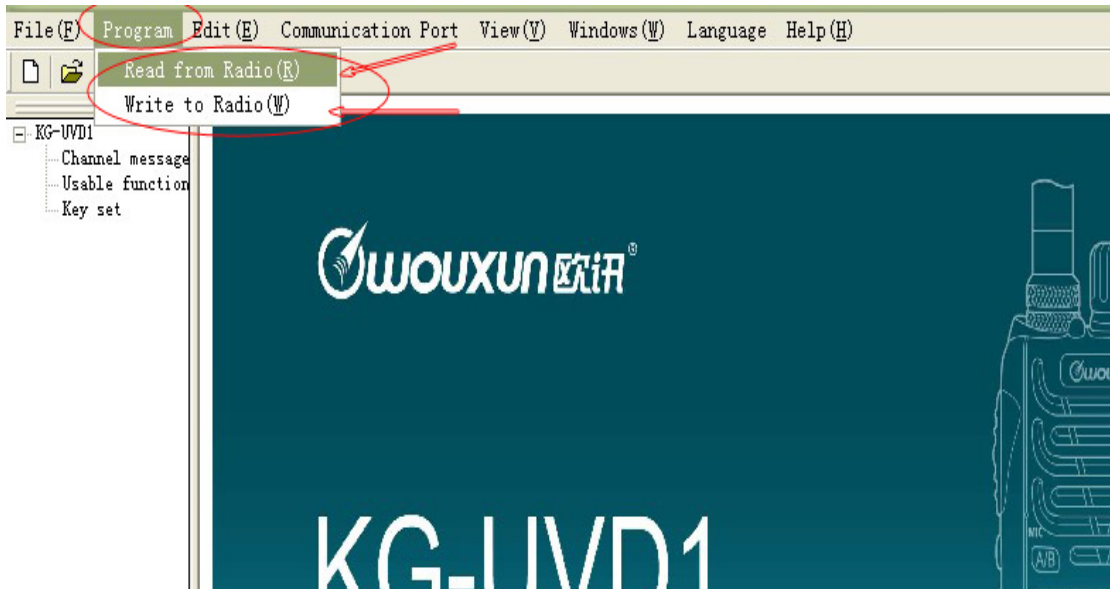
File(F) Program Edit(E) Communication Port View(V) Windows(W) Language Help(H)

Read from Radio(R)
Write to Radio(W)

KG-UVD1
Channel message
Usable function
Key set

WOUXUN 欧讯®

KG-UVD1

WOU

MIC
A/B